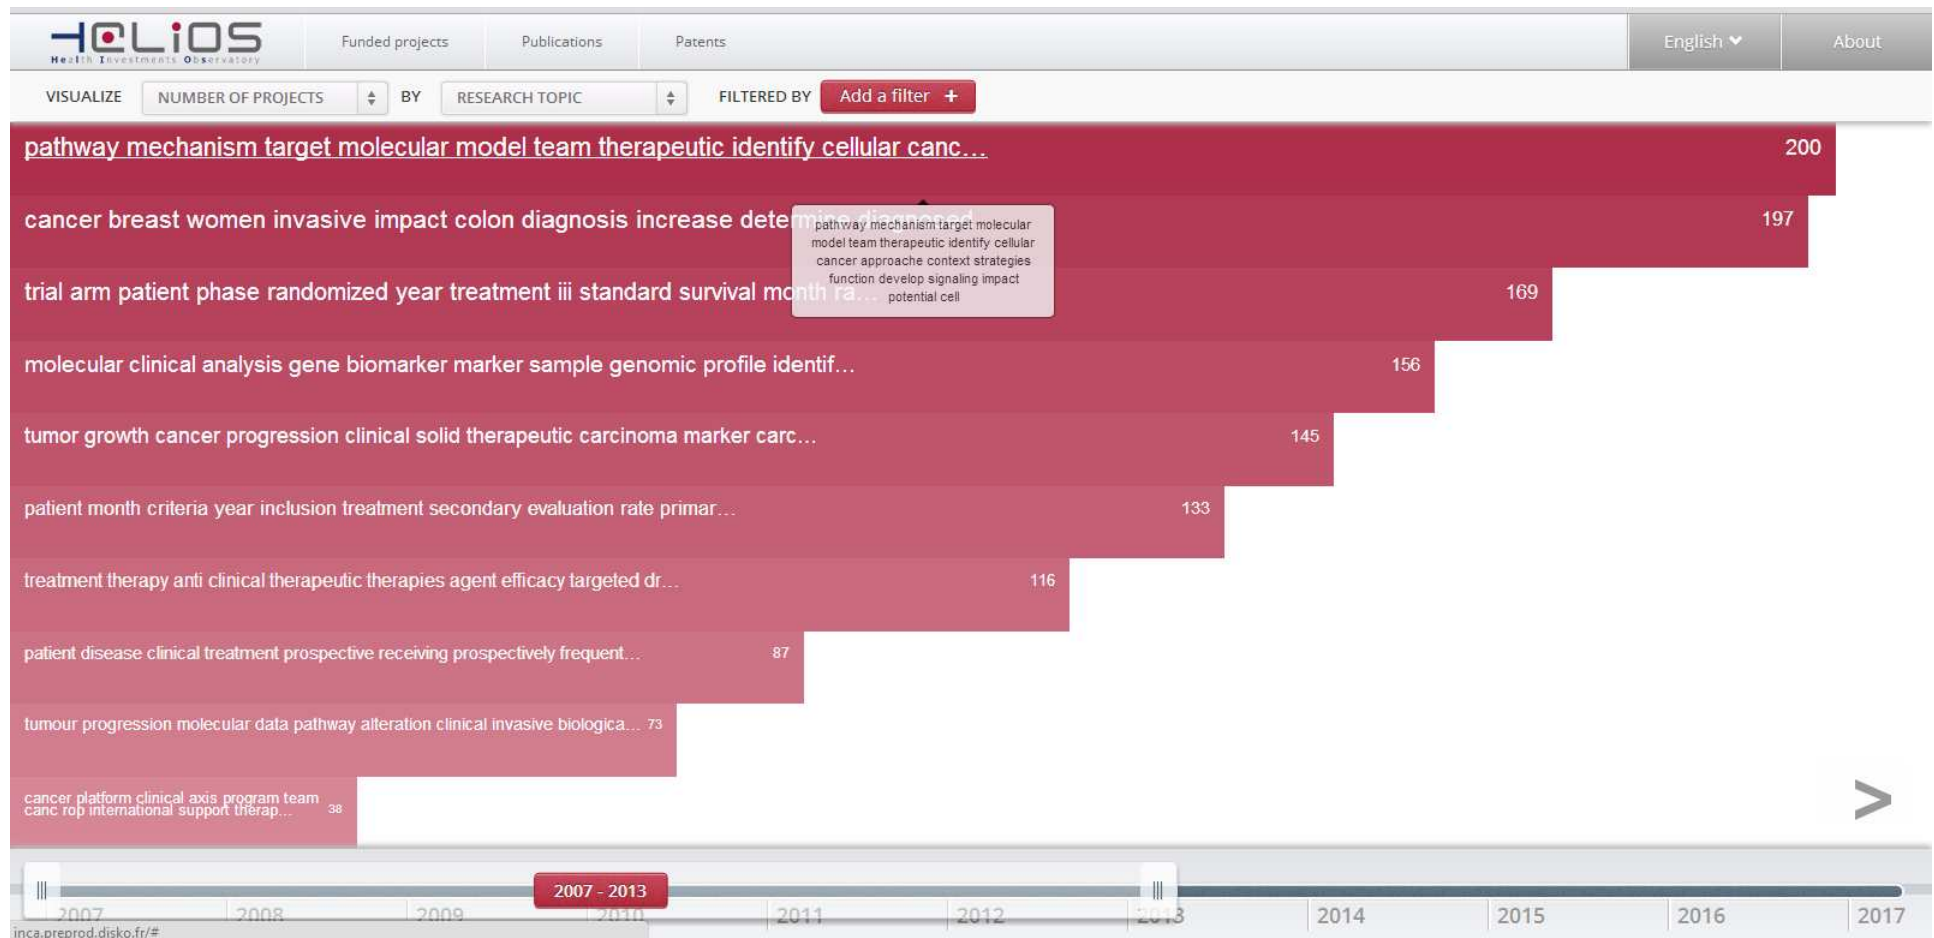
HELIOS
Health Investments Observatory

Funded projects
Publications
Patents
English
About

VISUALIZE NUMBER OF PROJECTS BY RESEARCH TOPIC FILTERED BY Add a filter +

pathway mechanism target molecular model team therapeutic identify cellular canc… 200

cancer breast women invasive impact colon diagnosis increase determine diagnosed 197

pathway mechanism target molecular model team therapeutic identify cellular cancer approache context strategies function develop signaling impact potential cell

trial arm patient phase randomized year treatment iii standard survival month ra… 169

molecular clinical analysis gene biomarker marker sample genomic profile identif… 156

tumor growth cancer progression clinical solid therapeutic carcinoma marker carc… 145

patient month criteria year inclusion treatment secondary evaluation rate primar… 133

treatment therapy anti clinical therapeutic therapies agent efficacy targeted dr… 116

patient disease clinical treatment prospective receiving prospectively frequent… 87

tumour progression molecular data pathway alteration clinical invasive biologica… 73

cancer platform clinical axis program team canc rop international support therap… 38

>

2007 - 2013

2007 2008 2009 2010 2011 2012 2013 2014 2015 2016 2017

inca.preprod.disko.fr/#